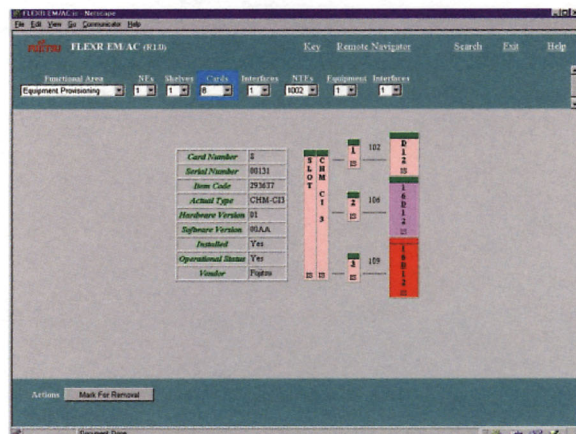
FLEXR EM/AC - Netscape
File Edit View Go Communicator Help

FUJITSU FLEXR EM/AC (R18)

Key Remote Navigator Search Exit Help

Functional Area NEs Shelves Cards Interfaces NTEs Equipment Interfaces

Equipment Provisioning 1 1 8 1 1002 1 1

| Card Number | 8 |
|---|---|
| Serial Number | 00131 |
| Item Code | 293677 |
| Actual Type | CHM-CI3 |
| Hardware Version | 01 |
| Software Version | 00AA |
| Installed | Yes |
| Operational Status | Yes |
| Vendor | Fujitsu |

S L O T

C H M C I 3

1 102 D 1 2 8

2 106 1 6 D 1 2

3 109 1 6 D 1 2

Actions Mark For Removal

Document: Done